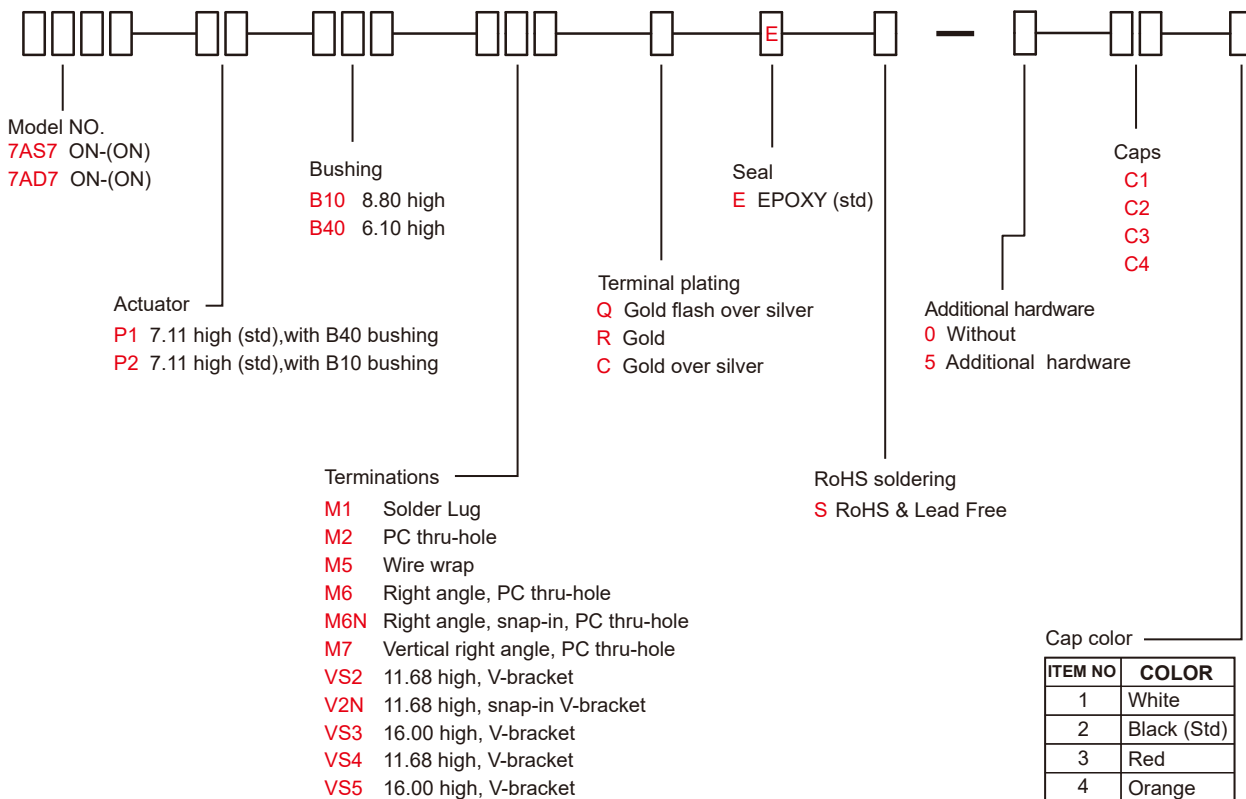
E —

Model NO.
7AS7 ON-(ON)
7AD7 ON-(ON)

Bushing
B10 8.80 high
B40 6.10 high

Seal
E EPOXY (std)

Caps
C1
C2
C3
C4

Actuator
P1 7.11 high (std),with B40 bushing
P2 7.11 high (std),with B10 bushing

Terminal plating
Q Gold flash over silver
R Gold
C Gold over silver

Additional hardware
0 Without
5 Additional hardware

Terminations
M1 Solder Lug
M2 PC thru-hole
M5 Wire wrap
M6 Right angle, PC thru-hole
M6N Right angle, snap-in, PC thru-hole
M7 Vertical right angle, PC thru-hole
VS2 11.68 high, V-bracket
V2N 11.68 high, snap-in V-bracket
VS3 16.00 high, V-bracket
VS4 11.68 high, V-bracket
VS5 16.00 high, V-bracket

RoHS soldering
S RoHS & Lead Free

Cap color

| ITEM NO | COLOR |
|---|---|
| 1 | White |
| 2 | Black (Std) |
| 3 | Red |
| 4 | Orange |